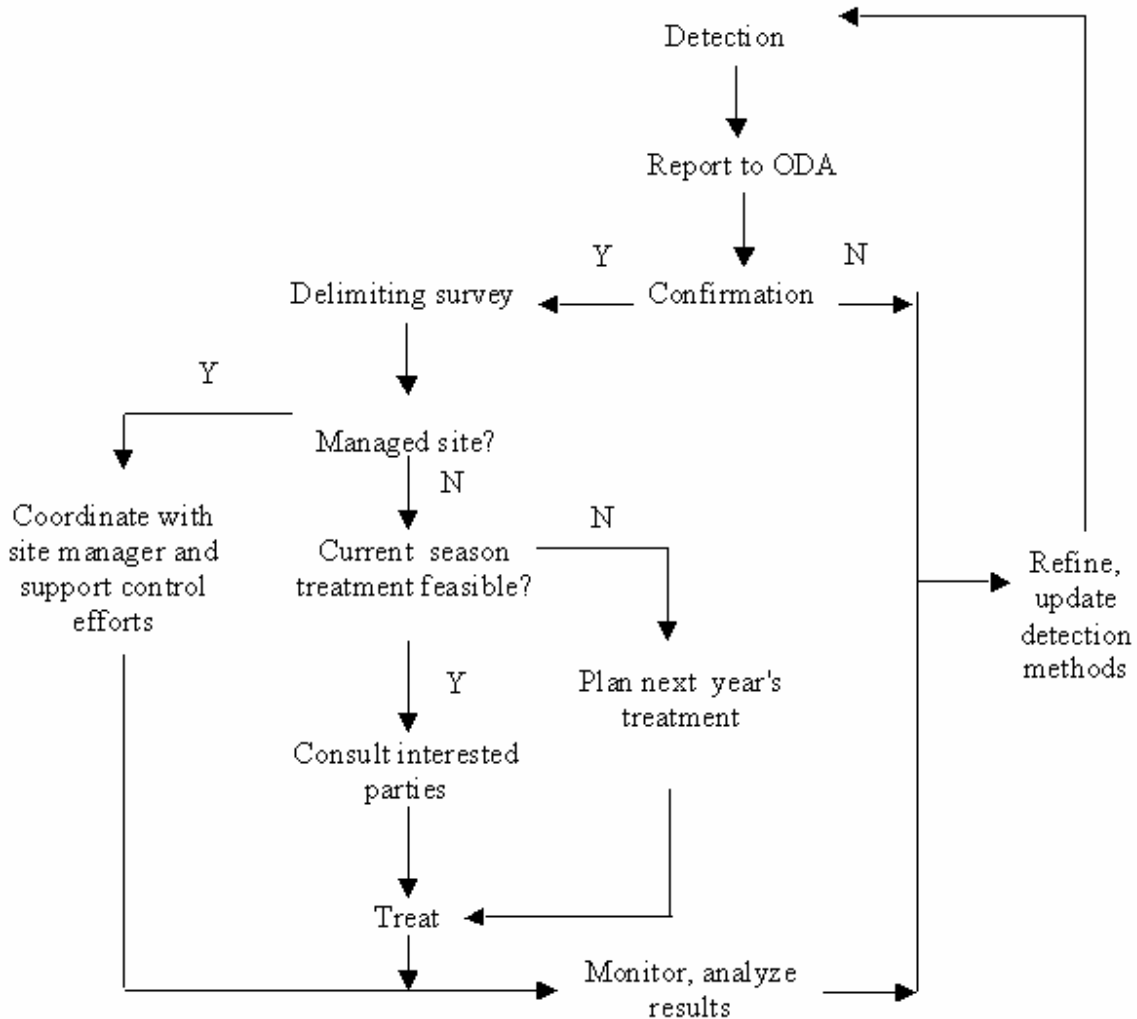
Detection

Report to ODA

Y

N

Delimiting survey

Confirmation

Y

Managed site?

N

Coordinate with site manager and support control efforts

Current season treatment feasible?

N

Refine, update detection methods

Y

Plan next year's treatment

Consult interested parties

Treat

Monitor, analyze results